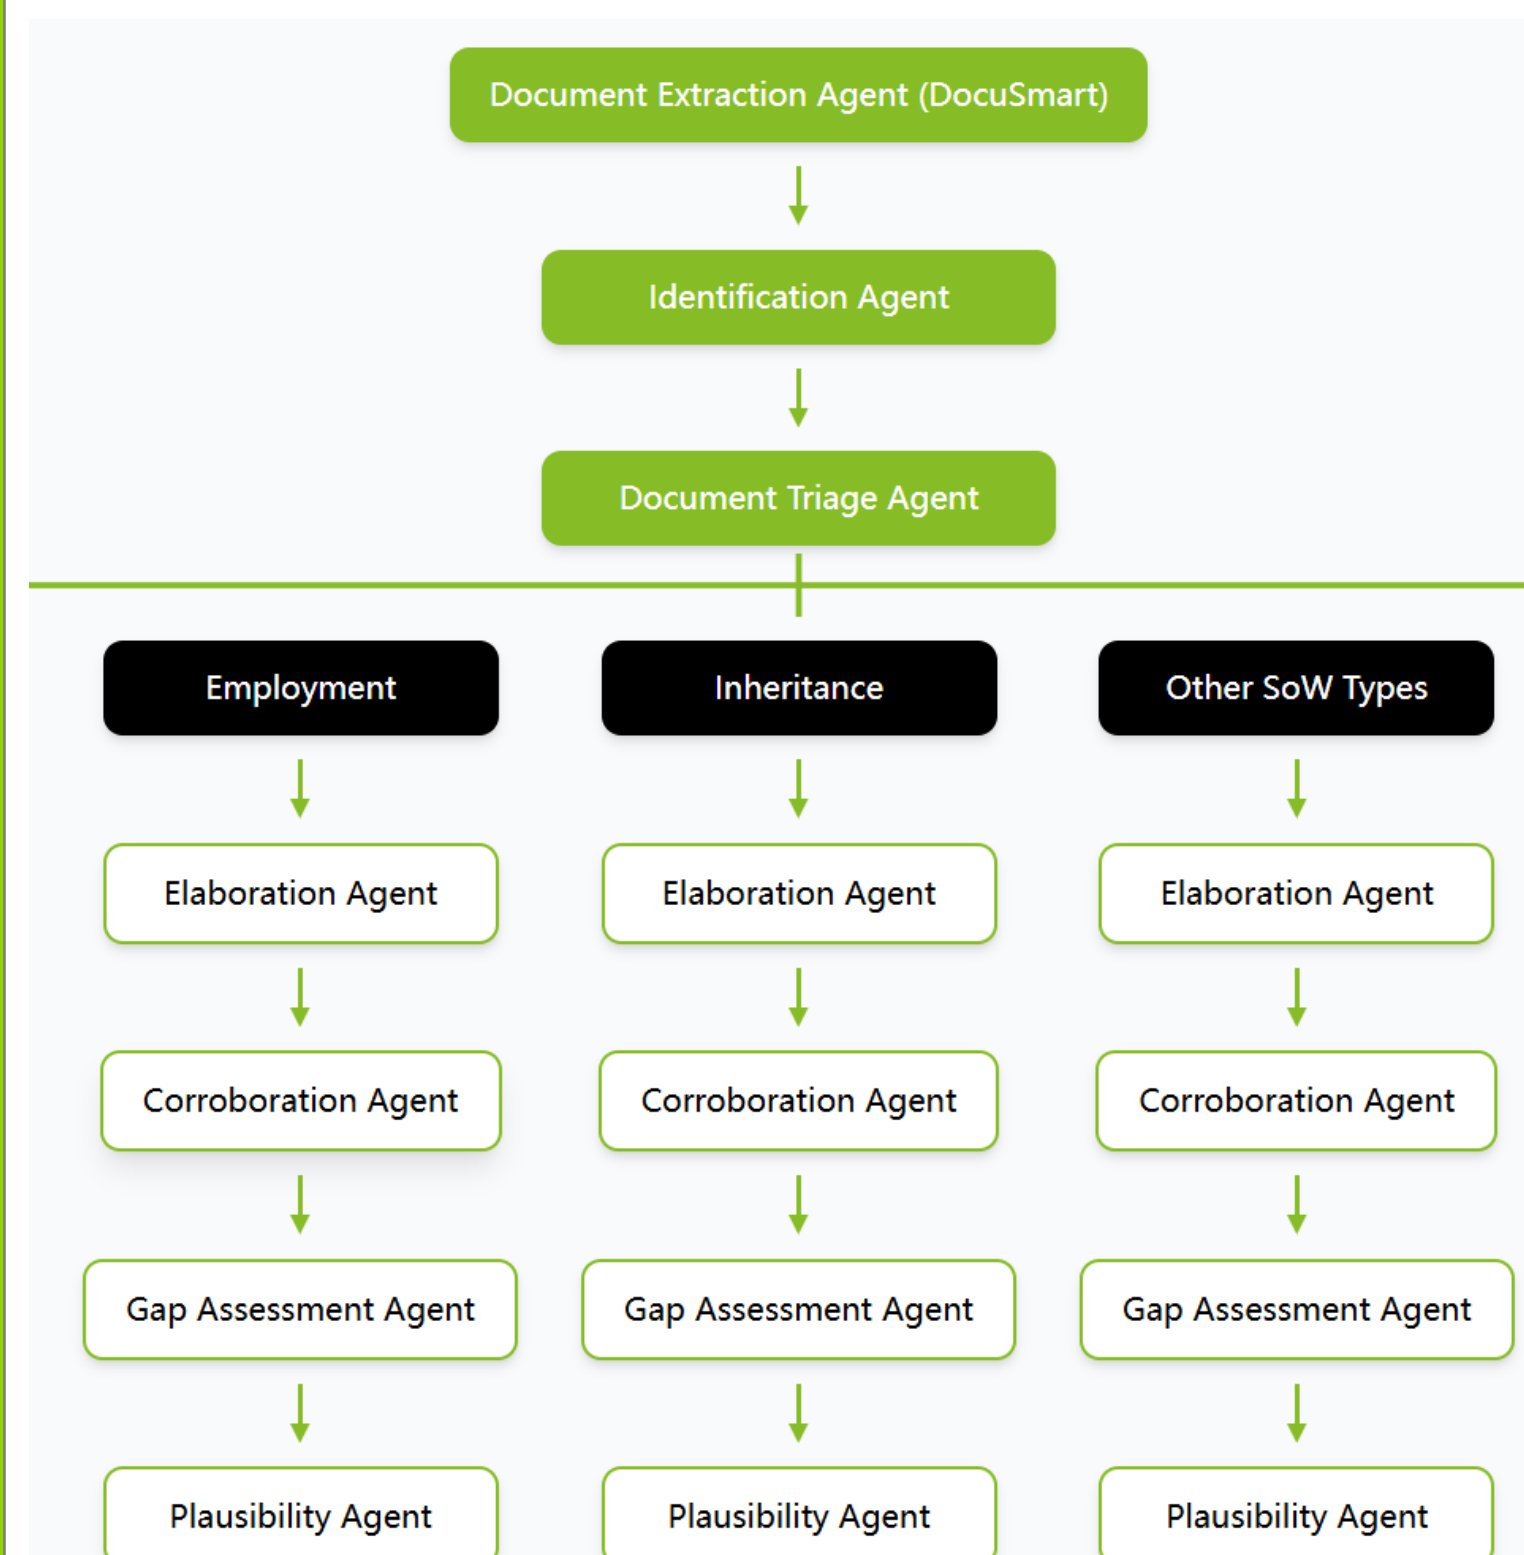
Document Extraction Agent (DocuSmart)

Identification Agent

Document Triage Agent

Employment

Elaboration Agent

Corroboration Agent

Gap Assessment Agent

Plausibility Agent

Inheritance

Elaboration Agent

Corroboration Agent

Gap Assessment Agent

Plausibility Agent

Other SoW Types

Elaboration Agent

Corroboration Agent

Gap Assessment Agent

Plausibility Agent